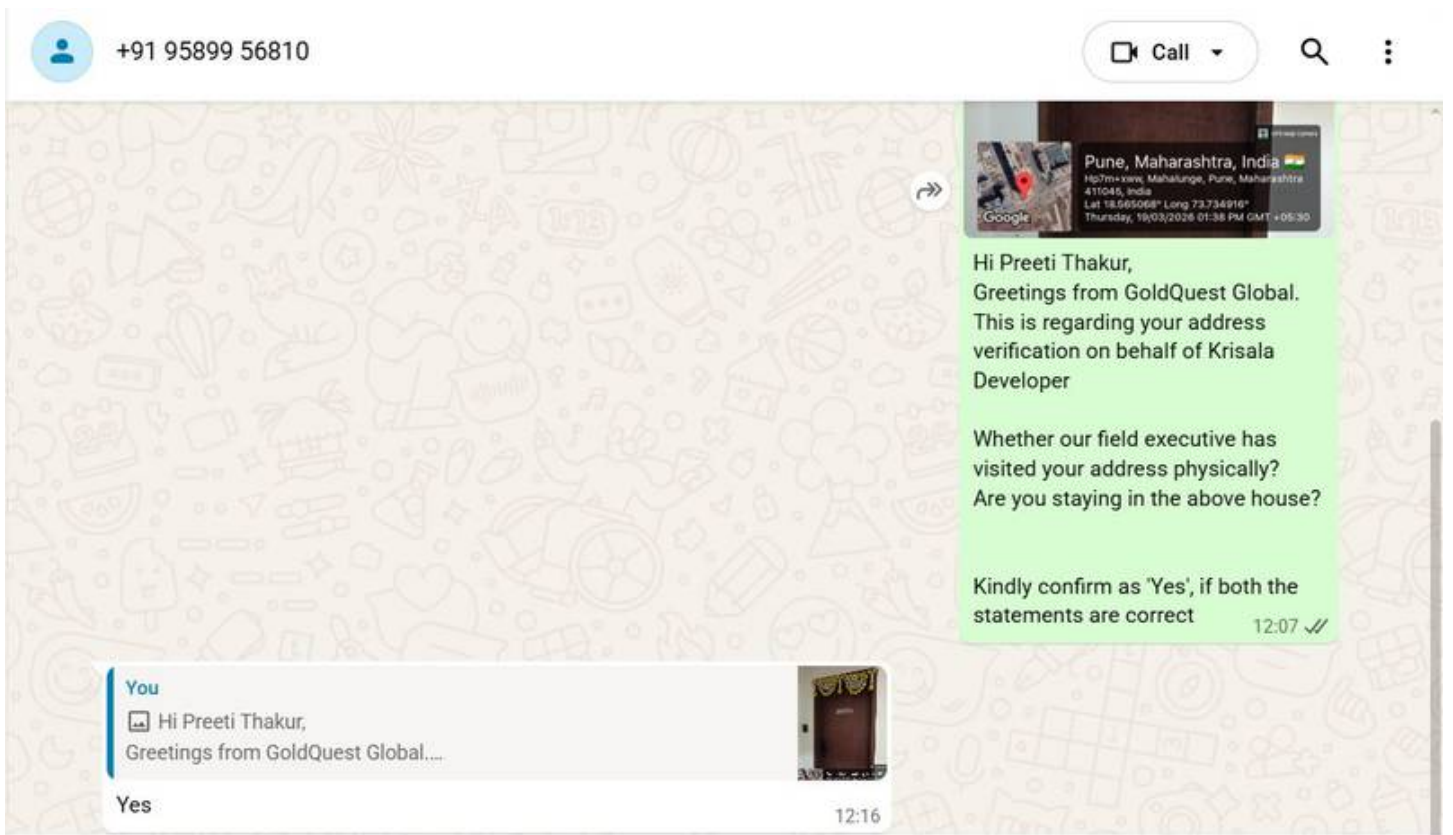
+91 95899 56810

Call

Pune, Maharashtra, India
Hp7m+xww, Mahalunge, Pune, Maharashtra 411045, India
Lat 18.565068° Long 73.734916°
Thursday, 19/03/2026 01:38 PM GMT +05:30

Google

Hi Preeti Thakur,
Greetings from GoldQuest Global.
This is regarding your address verification on behalf of Krisala Developer

Whether our field executive has visited your address physically?
Are you staying in the above house?

Kindly confirm as 'Yes', if both the statements are correct

12:07

You
Hi Preeti Thakur,
Greetings from GoldQuest Global....

Yes

12:16